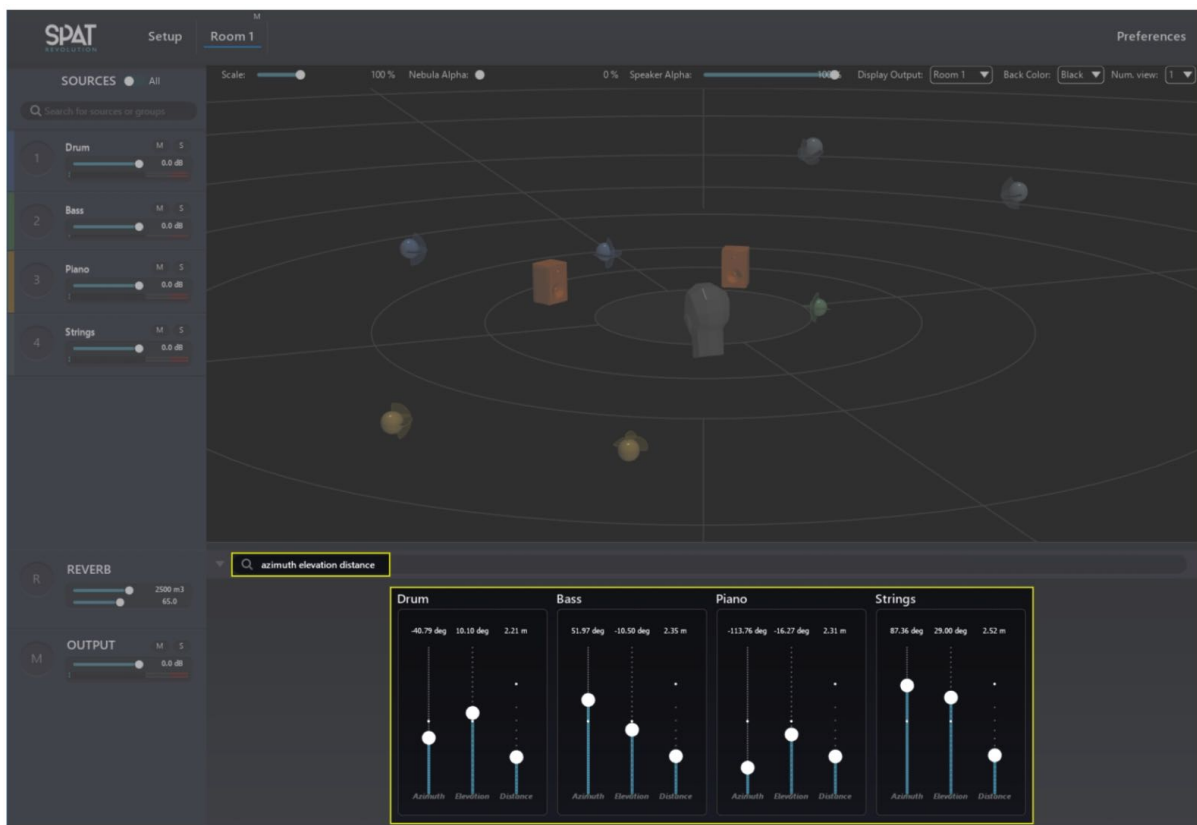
SPAT REVOLUTION

Setup

M

Room 1

Preferences

SOURCES All

Search for sources or groups

1 Drum M S 0.0 dB

2 Bass M S 0.0 dB

3 Piano M S 0.0 dB

4 Strings M S 0.0 dB

Scale: 100 % Nebula Alpha: 0 % Speaker Alpha: 100 % Display Output: Room 1 Back Color: Black Num. view: 1

R REVERB 2500 m3 65.0

M OUTPUT M S 0.0 dB

azimuth elevation distance

Drum
-40.79 deg 10.10 deg 2.21 m
Azimuth Elevation Distance

Bass
51.97 deg -10.50 deg 2.35 m
Azimuth Elevation Distance

Piano
-113.76 deg -16.27 deg 2.31 m
Azimuth Elevation Distance

Strings
87.36 deg 29.00 deg 2.52 m
Azimuth Elevation Distance